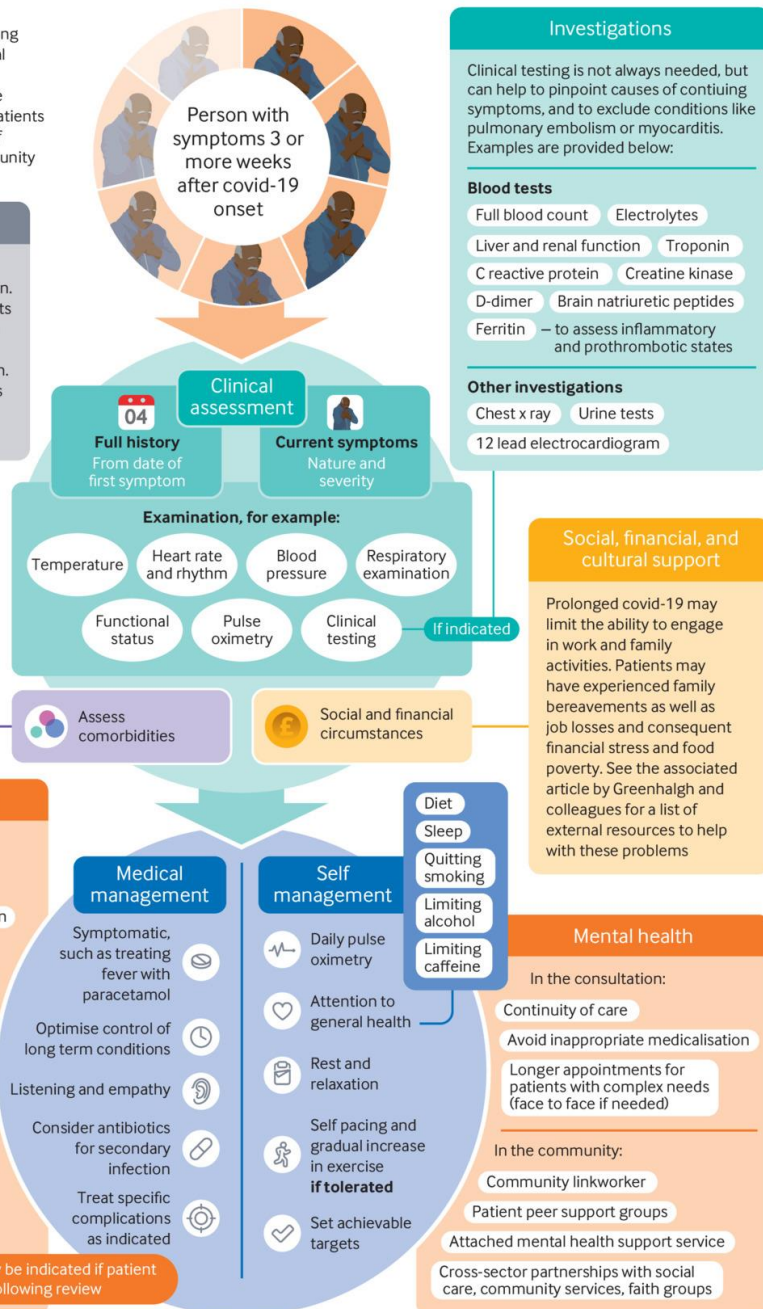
ng
al

e
atients
f
unity

n.
ts

n.
s

Person with symptoms 3 or more weeks after covid-19 onset

Investigations

Clinical testing is not always needed, but can help to pinpoint causes of contiuing symptoms, and to exclude conditions like pulmonary embolism or myocarditis. Examples are provided below:

Blood tests

Full blood count
Electrolytes
Liver and renal function
Troponin
C reactive protein
Creatine kinase
D-dimer
Brain natriuretic peptides
Ferritin – to assess inflammatory and prothrombotic states

Other investigations

Chest x ray
Urine tests
12 lead electrocardiogram

Clinical assessment

04

Full history
From date of first symptom

Current symptoms
Nature and severity

Examination, for example:

Temperature
Heart rate and rhythm
Blood pressure
Respiratory examination
Functional status
Pulse oximetry
Clinical testing
If indicated

Social, financial, and cultural support

Prolonged covid-19 may limit the ability to engage in work and family activities. Patients may have experienced family bereavements as well as job losses and consequent financial stress and food poverty. See the associated article by Greenhalgh and colleagues for a list of external resources to help with these problems

Assess comorbidities

£

Social and financial circumstances

Diet
Sleep
Quitting smoking
Limiting alcohol
Limiting caffeine

Medical management

Symptomatic, such as treating fever with paracetamol

Optimise control of long term conditions

Listening and empathy

Consider antibiotics for secondary infection

Treat specific complications as indicated

Self management

Daily pulse oximetry

Attention to general health

Rest and relaxation

Self pacing and gradual increase in exercise **if tolerated**

Set achievable targets

n

Mental health

In the consultation:

Continuity of care
Avoid inappropriate medicalisation
Longer appointments for patients with complex needs (face to face if needed)

In the community:

Community linkworker
Patient peer support groups
Attached mental health support service
Cross-sector partnerships with social care, community services, faith groups

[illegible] be indicated if patient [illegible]llowing review